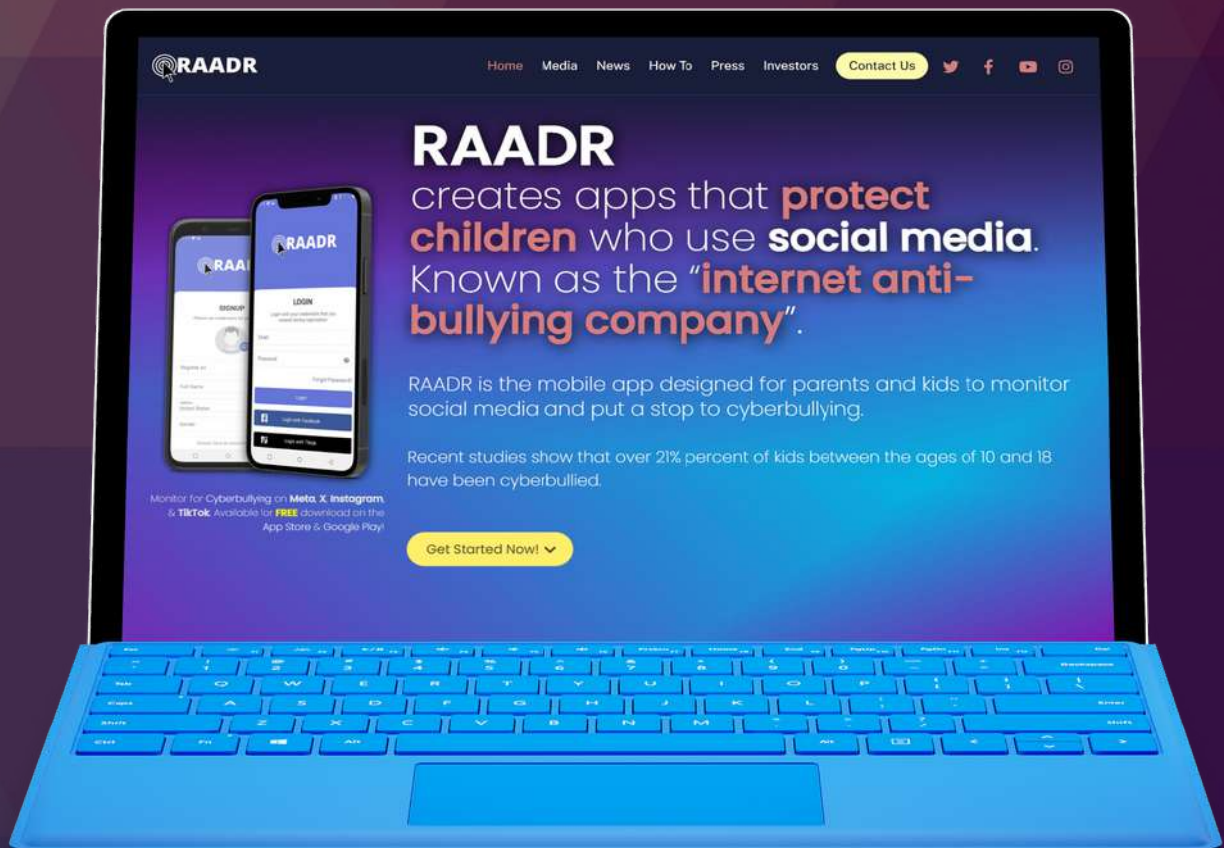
RAADR

Home Media News How To Press Investors Contact Us

RAADR
creates apps that protect children who use social media. Known as the "internet anti-bullying company".

RAADR is the mobile app designed for parents and kids to monitor social media and put a stop to cyberbullying.

Recent studies show that over 21% percent of kids between the ages of 10 and 18 have been cyberbullied.

Get Started Now!

RAADR
SIGNUP

RAADR
LOGIN
Email
Password
Forgot Password
Login
Login with Facebook
Login with TikTok

Monitor for Cyberbullying on Meta, X, Instagram, & TikTok. Available for FREE download on the App Store & Google Play!